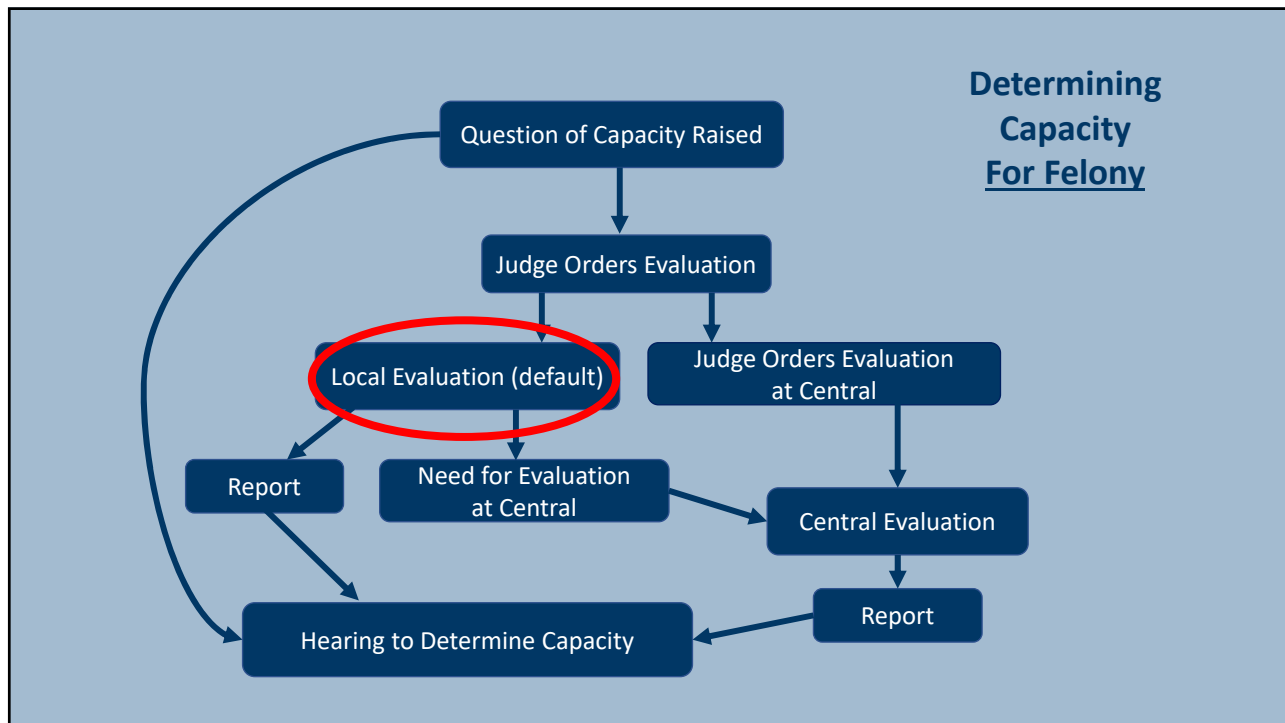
Determining Capacity For Felony

Question of Capacity Raised

Judge Orders Evaluation

Local Evaluation (default)

Judge Orders Evaluation at Central

Report

Need for Evaluation at Central

Central Evaluation

Report

Hearing to Determine Capacity